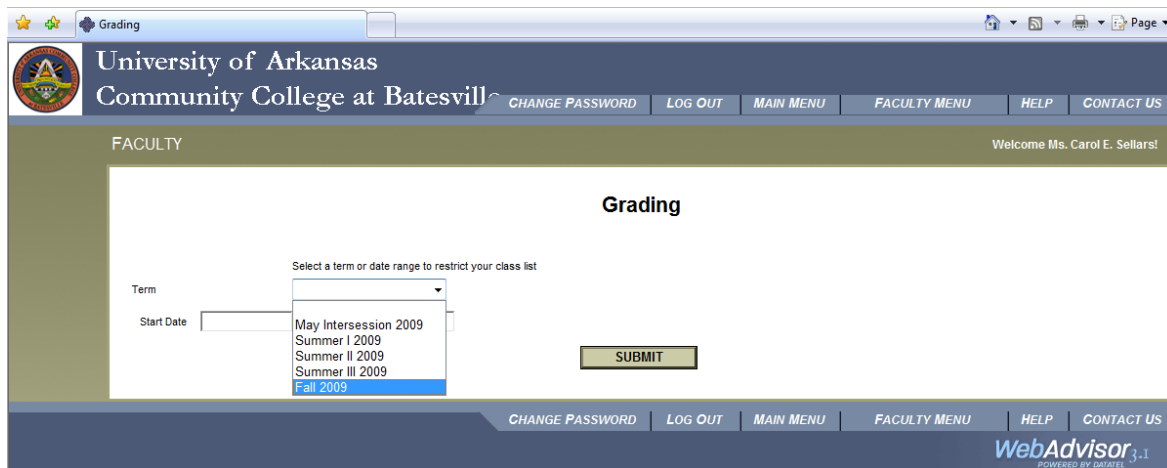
Grading

Page

University of Arkansas
Community College at Batesvill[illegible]

CHANGE PASSWORD | LOG OUT | MAIN MENU | FACULTY MENU | HELP | CONTACT US

FACULTY

Welcome Ms. Carol E. Sellars!

Grading

Select a term or date range to restrict your class list

Term

Start Date

May Intersession 2009
Summer I 2009
Summer II 2009
Summer III 2009
Fall 2009

SUBMIT

CHANGE PASSWORD | LOG OUT | MAIN MENU | FACULTY MENU | HELP | CONTACT US

WebAdvisor 3.1
POWERED BY DATATEL